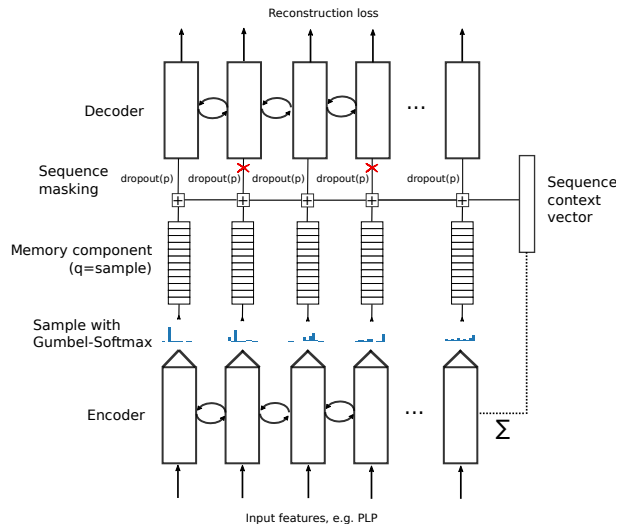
Reconstruction loss

Decoder

...

Sequence masking

dropout(p) dropout(p) dropout(p) dropout(p) dropout(p)

Sequence context vector

Memory component (q=sample)

Sample with Gumbel-Softmax

Encoder

...

$\Sigma$

Input features, e.g. PLP